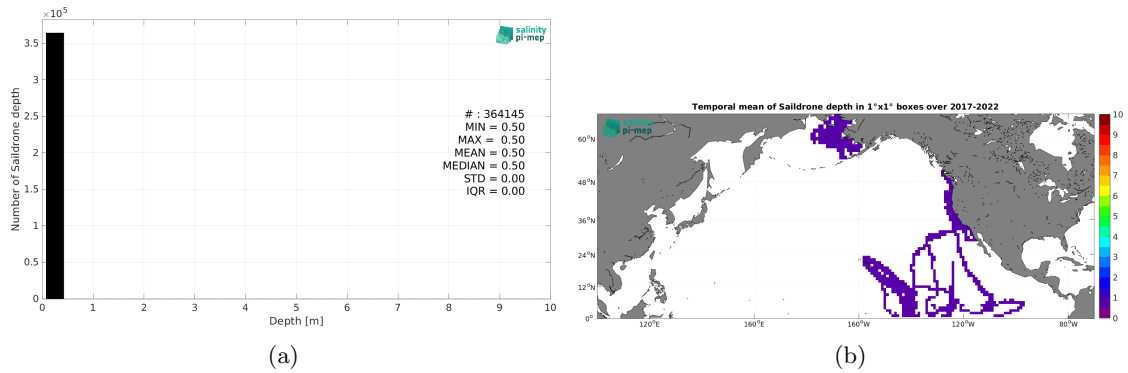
$\times 10^5$

3.5
3
2.5
2
1.5
1
0.5
0

Number of Saildrone depth

salinity pi·mep

# : 364145
MIN = 0.50
MAX = 0.50
MEAN = 0.50
MEDIAN = 0.50
STD = 0.00
IQR = 0.00

0 1 2 3 4 5 6 7 8 9 10

Depth [m]

(a)

Temporal mean of Saildrone depth in 1°x1° boxes over 2017-2022

salinity pi·mep

60°N
48°N
36°N
24°N
12°N
0°

120°E 160°E 160°W 120°W 80°W

10
9
8
7
6
5
4
3
2
1
0

(b)